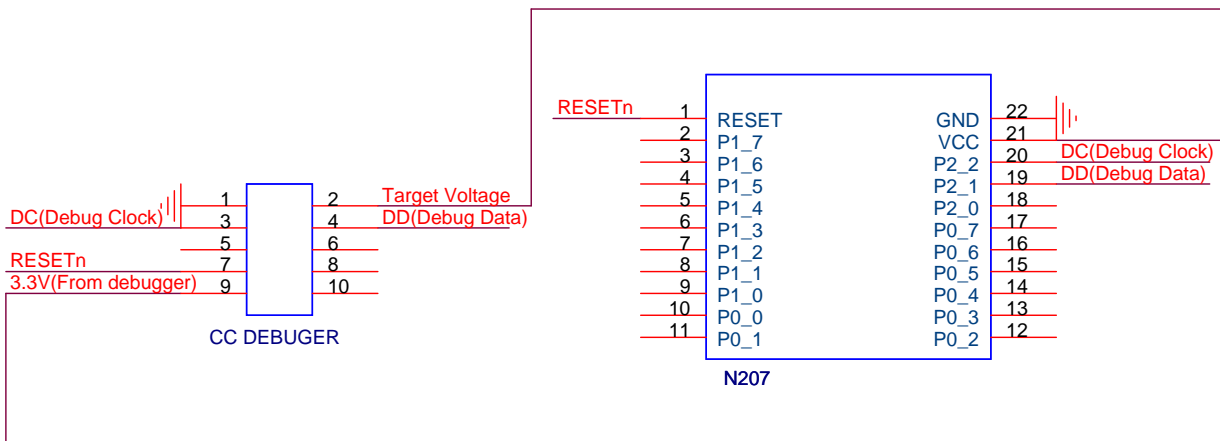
RESETn
1 RESET
2 P1_7
3 P1_6
4 P1_5
5 P1_4
6 P1_3
7 P1_2
8 P1_1
9 P1_0
10 P0_0
11 P0_1

GND 22
VCC 21
P2_2 20
P2_1 19
P2_0 18
P0_7 17
P0_6 16
P0_5 15
P0_4 14
P0_3 13
P0_2 12

DC(Debug Clock)
DD(Debug Data)

N207

DC(Debug Clock)
RESETn
3.3V(From debugger)
1
3
5
7
9
2
4
6
8
10
Target Voltage
DD(Debug Data)

CC DEBUGER